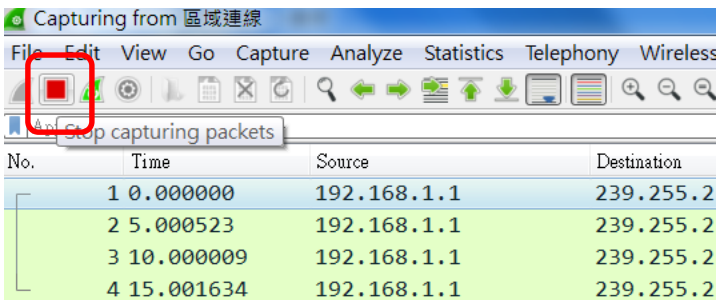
Capturing from 區域連線

File Edit View Go Capture Analyze Statistics Telephony Wireless

Stop capturing packets

| No. | Time | Source | Destination |
|---|---|---|---|
| 1 | 0.000000 | 192.168.1.1 | 239.255.2 |
| 2 | 5.000523 | 192.168.1.1 | 239.255.2 |
| 3 | 10.000009 | 192.168.1.1 | 239.255.2 |
| 4 | 15.001634 | 192.168.1.1 | 239.255.2 |